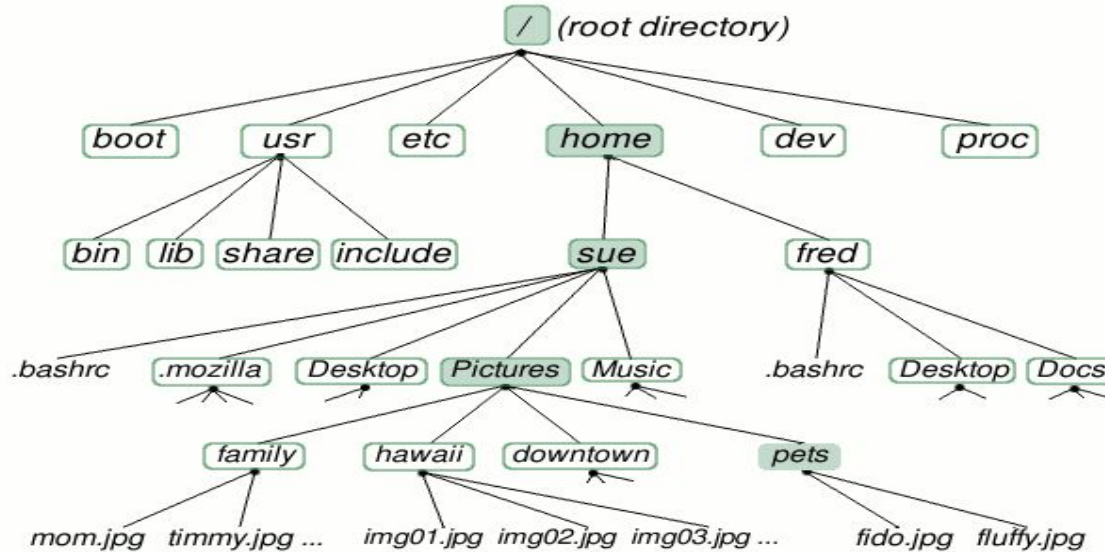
/ (root directory)

boot usr etc home dev proc

bin lib share include sue fred

.bashrc .mozilla Desktop Pictures Music .bashrc Desktop Docs

family hawaii downtown pets

mom.jpg timmy.jpg ... img01.jpg img02.jpg img03.jpg ... fido.jpg fluffy.jpg